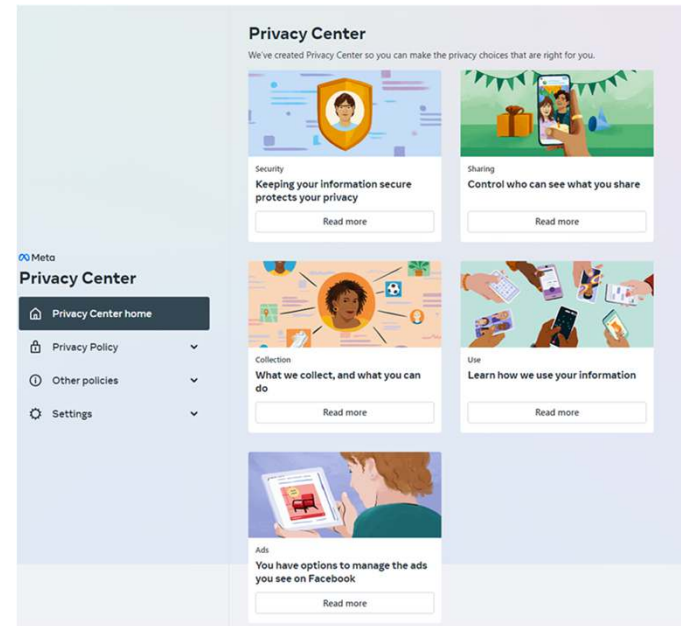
Meta
Privacy Center

Privacy Center home
Privacy Policy
Other policies
Settings

Privacy Center
We've created Privacy Center so you can make the privacy choices that are right for you.

Security
Keeping your information secure protects your privacy
Read more

Sharing
Control who can see what you share
Read more

Collection
What we collect, and what you can do
Read more

Use
Learn how we use your information
Read more

Ads
You have options to manage the ads you see on Facebook
Read more